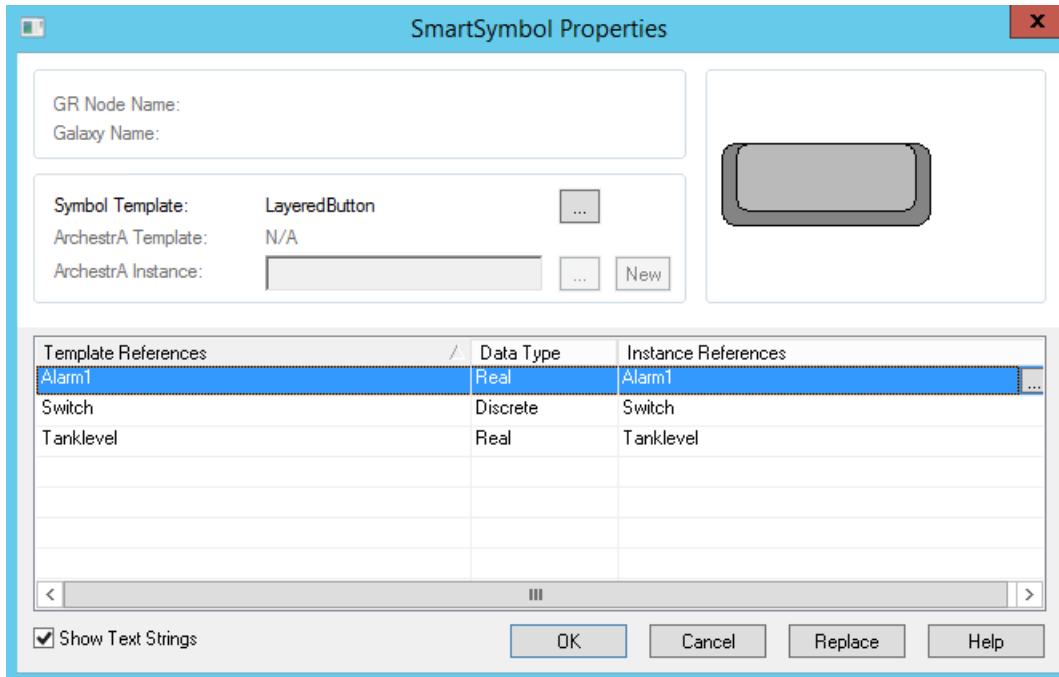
SmartSymbol Properties

GR Node Name:
Galaxy Name:

Symbol Template: LayeredButton ...
ArchestrA Template: N/A
ArchestrA Instance: ... New

| Template References | Data Type | Instance References |
|---|---|---|
| Alarm1 | Real | Alarm1 |
| Switch | Discrete | Switch |
| Tanklevel | Real | Tanklevel |

Show Text Strings

OK Cancel Replace Help